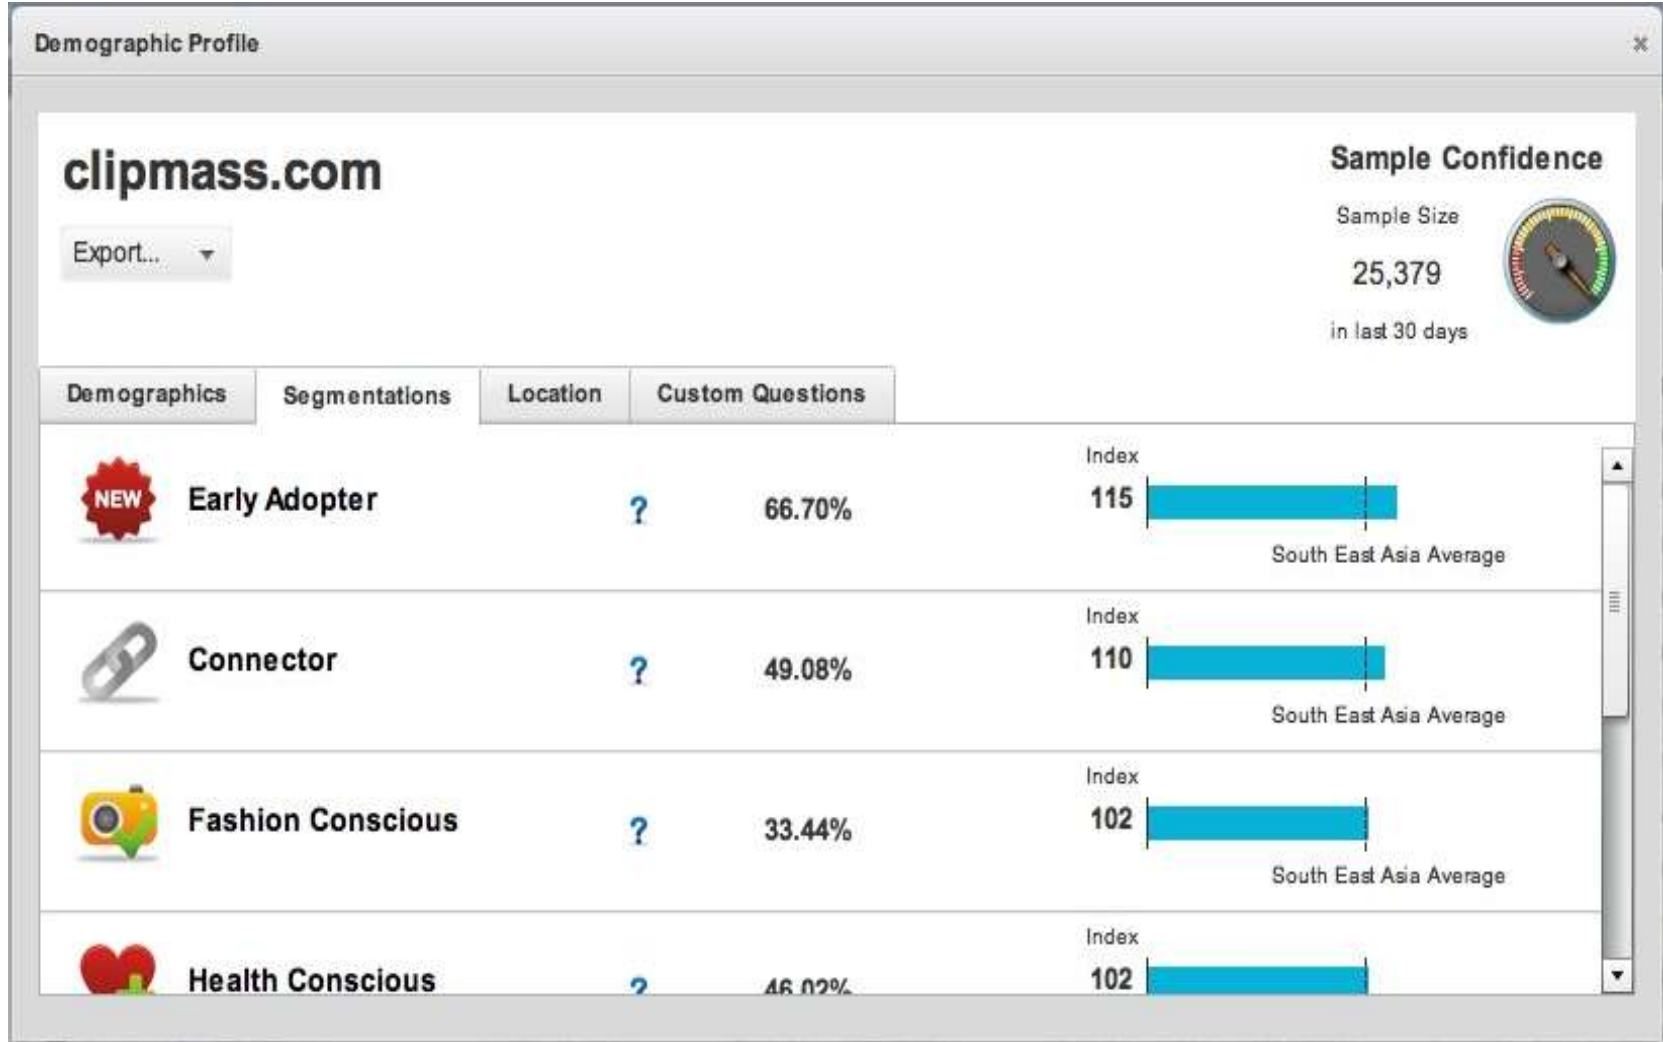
Demographic Profile

×

clipmass.com

Export...

Sample Confidence

Sample Size

25,379

in last 30 days

Demographics | Segmentations | Location | Custom Questions

NEW

Early Adopter

?

66.70%

Index

115

South East Asia Average

Connector

?

49.08%

Index

110

South East Asia Average

Fashion Conscious

?

33.44%

Index

102

South East Asia Average

Health Conscious

?

46.02%

Index

102